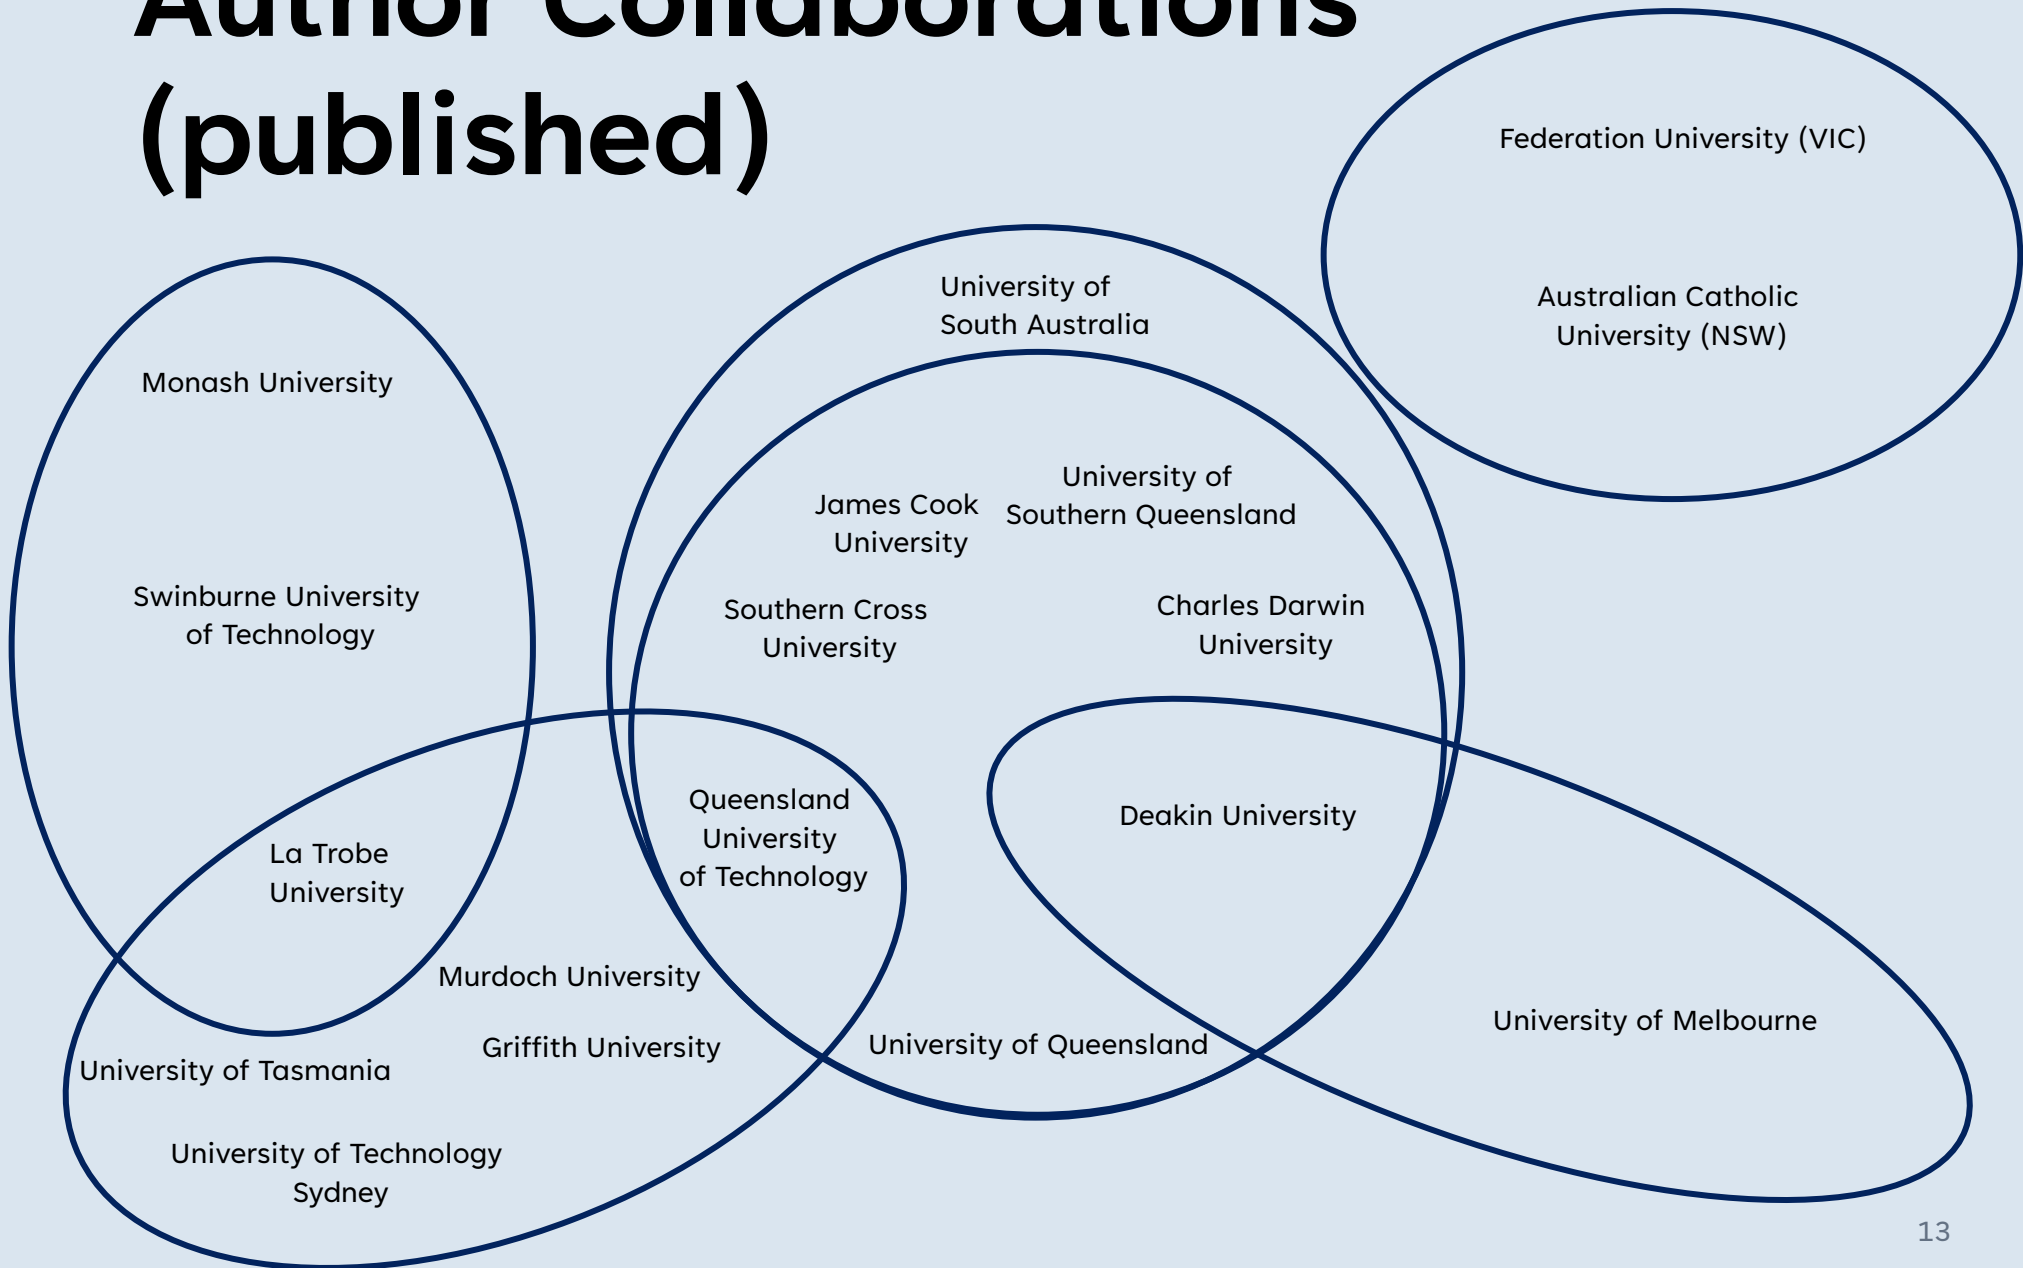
Author Collaborations (published)

Federation University (VIC)

Australian Catholic University (NSW)

University of South Australia

Monash University

Swinburne University of Technology

James Cook University

University of Southern Queensland

Southern Cross University

Charles Darwin University

Queensland University of Technology

Deakin University

La Trobe University

Murdoch University

Griffith University

University of Queensland

University of Melbourne

University of Tasmania

University of Technology Sydney

13